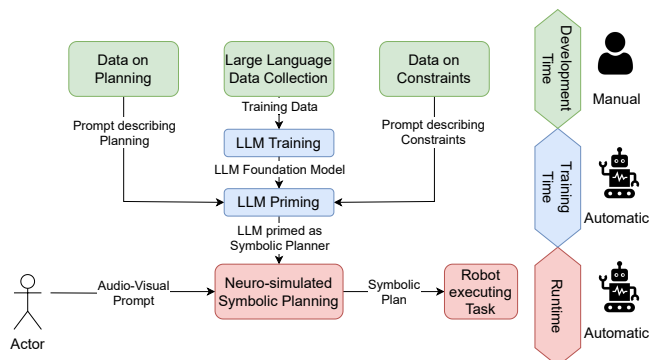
Data on Planning

Large Language Data Collection

Data on Constraints

Training Data

Prompt describing Planning

LLM Training

Prompt describing Constraints

LLM Foundation Model

LLM Priming

LLM primed as Symbolic Planner

Actor

Audio-Visual Prompt

Neuro-simulated Symbolic Planning

Symbolic Plan

Robot executing Task

Development Time

Manual

Training Time

Automatic

Runtime

Automatic